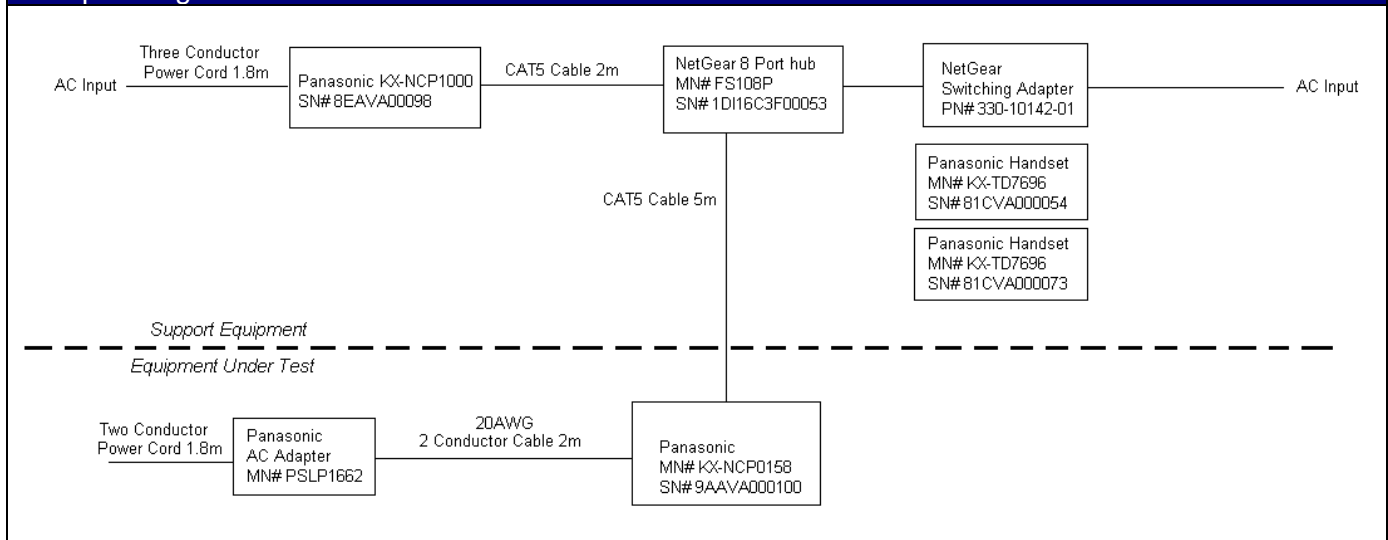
AC Input

Three Conductor Power Cord 1.8m

Panasonic KX-NCP1000
SN# 8EAVA00098

CAT5 Cable 2m

NetGear 8 Port hub
MN# FS108P
SN# 1DI16C3F00053

NetGear
Switching Adapter
PN# 330-10142-01

AC Input

Panasonic Handset
MN# KX-TD7696
SN# 81CVA000054

CAT5 Cable 5m

Panasonic Handset
MN# KX-TD7696
SN# 81CVA000073

Support Equipment

Equipment Under Test

Two Conductor Power Cord 1.8m

Panasonic
AC Adapter
MN# PSLP1662

20AWG
2 Conductor Cable 2m

Panasonic
MN# KX-NCP0158
SN# 9AAVA000100